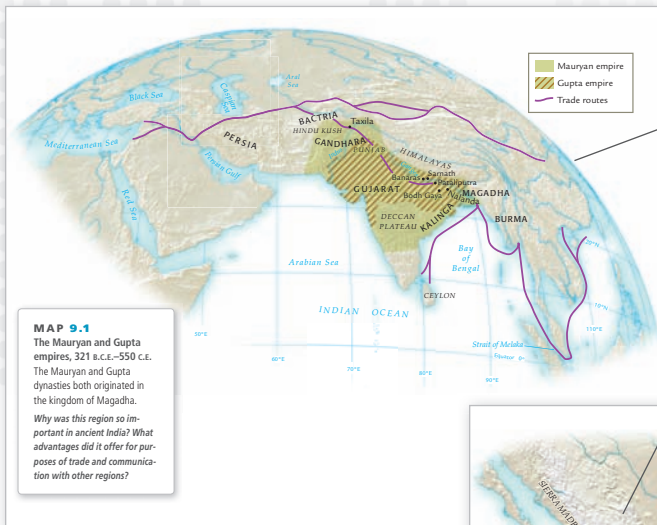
Mauryan empire
Gupta empire
Trade routes

Black Sea
Caspian Sea
Aral Sea
Mediterranean Sea
Red Sea
Persian Gulf
PERSIA
BACTRIA
Taxila
HINDU KUSH
GANDHARA
PUNJAB
HIMALAYAS
Banaras
Sarnath
Pataliputra
Bodh Gaya
Nalanda
MAGADHA
GUJARAT
DECCAN PLATEAU
KALINGA
BURMA
Arabian Sea
Bay of Bengal
INDIAN OCEAN
CEYLON
Strait of Melaka
Equator 0°
20°N
10°N
110°E
50°E
60°E
70°E
80°E
90°E

MAP 9.1
The Mauryan and Gupta empires, 321 B.C.E.–550 C.E.
The Mauryan and Gupta dynasties both originated in the kingdom of Magadha.
Why was this region so important in ancient India? What advantages did it offer for purposes of trade and communication with other regions?

SIERRA MADRE